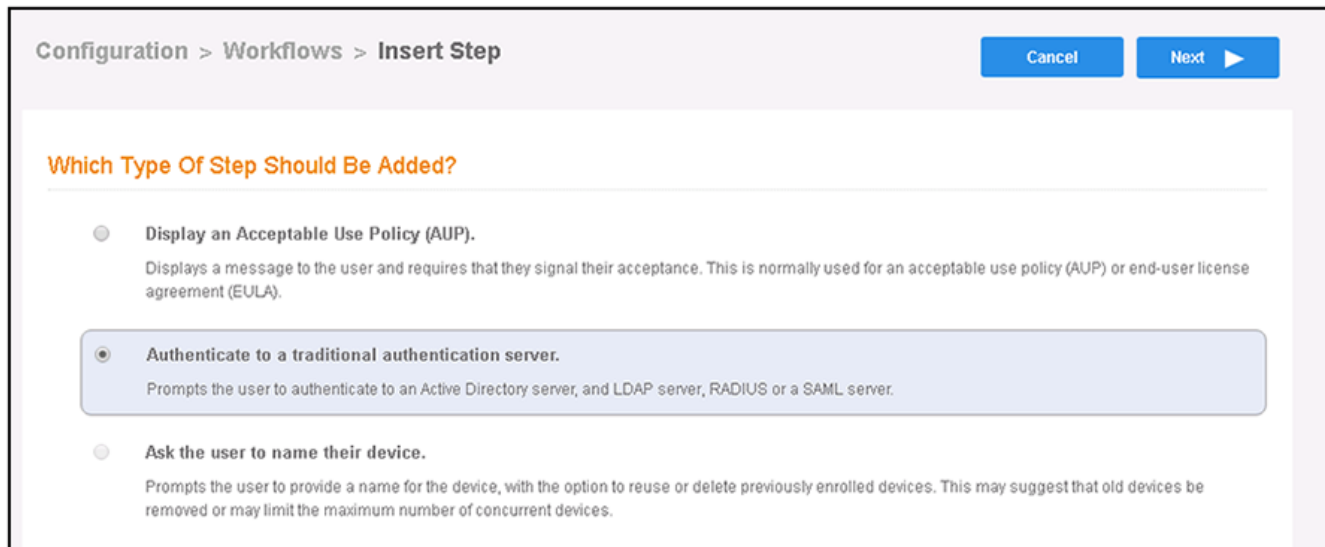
Configuration > Workflows > Insert Step

Cancel

Next ▶

Which Type Of Step Should Be Added?

Display an Acceptable Use Policy (AUP).

Displays a message to the user and requires that they signal their acceptance. This is normally used for an acceptable use policy (AUP) or end-user license agreement (EULA).

Authenticate to a traditional authentication server.

Prompts the user to authenticate to an Active Directory server, and LDAP server, RADIUS or a SAML server.

Ask the user to name their device.

Prompts the user to provide a name for the device, with the option to reuse or delete previously enrolled devices. This may suggest that old devices be removed or may limit the maximum number of concurrent devices.